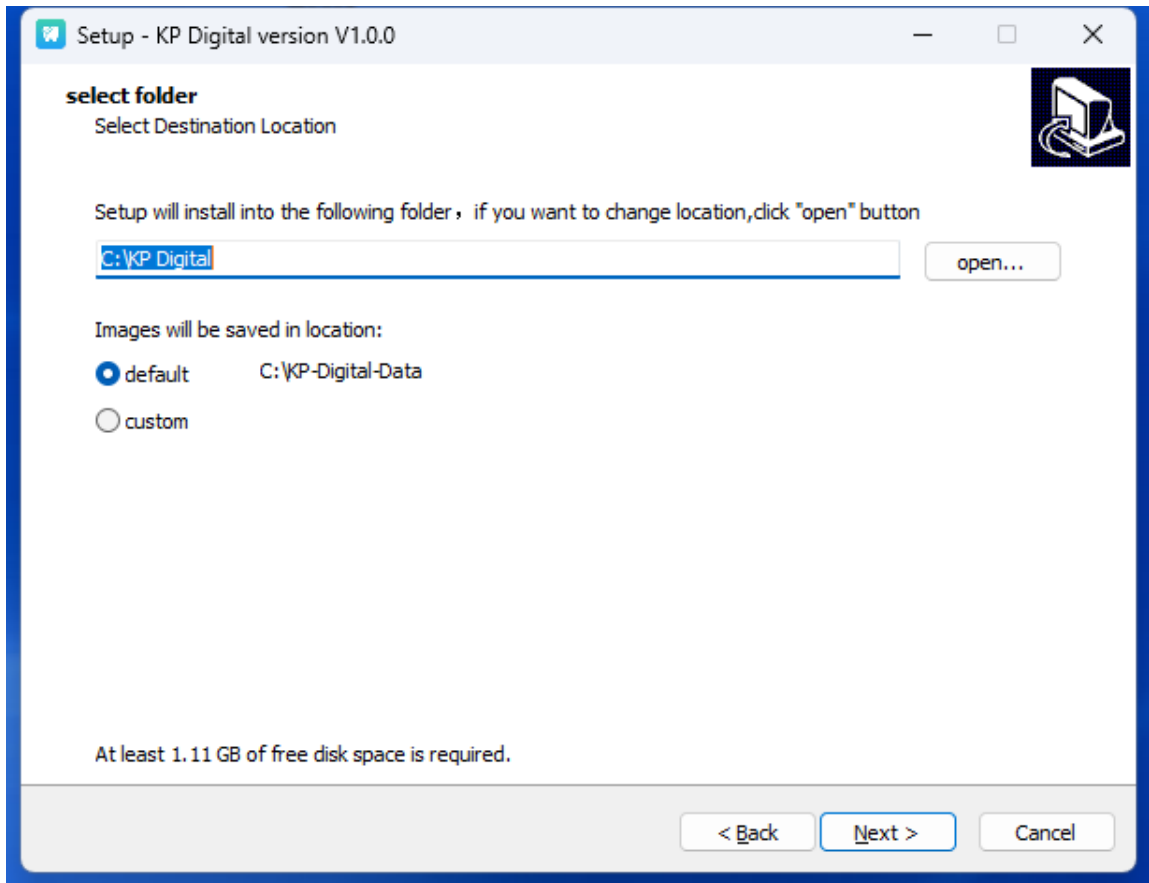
Setup - KP Digital version V1.0.0

select folder
Select Destination Location

Setup will install into the following folder，if you want to change location,click "open" button

C:\KP Digital

open...

Images will be saved in location:

default C:\KP-Digital-Data

custom

At least 1.11 GB of free disk space is required.

< Back Next > Cancel